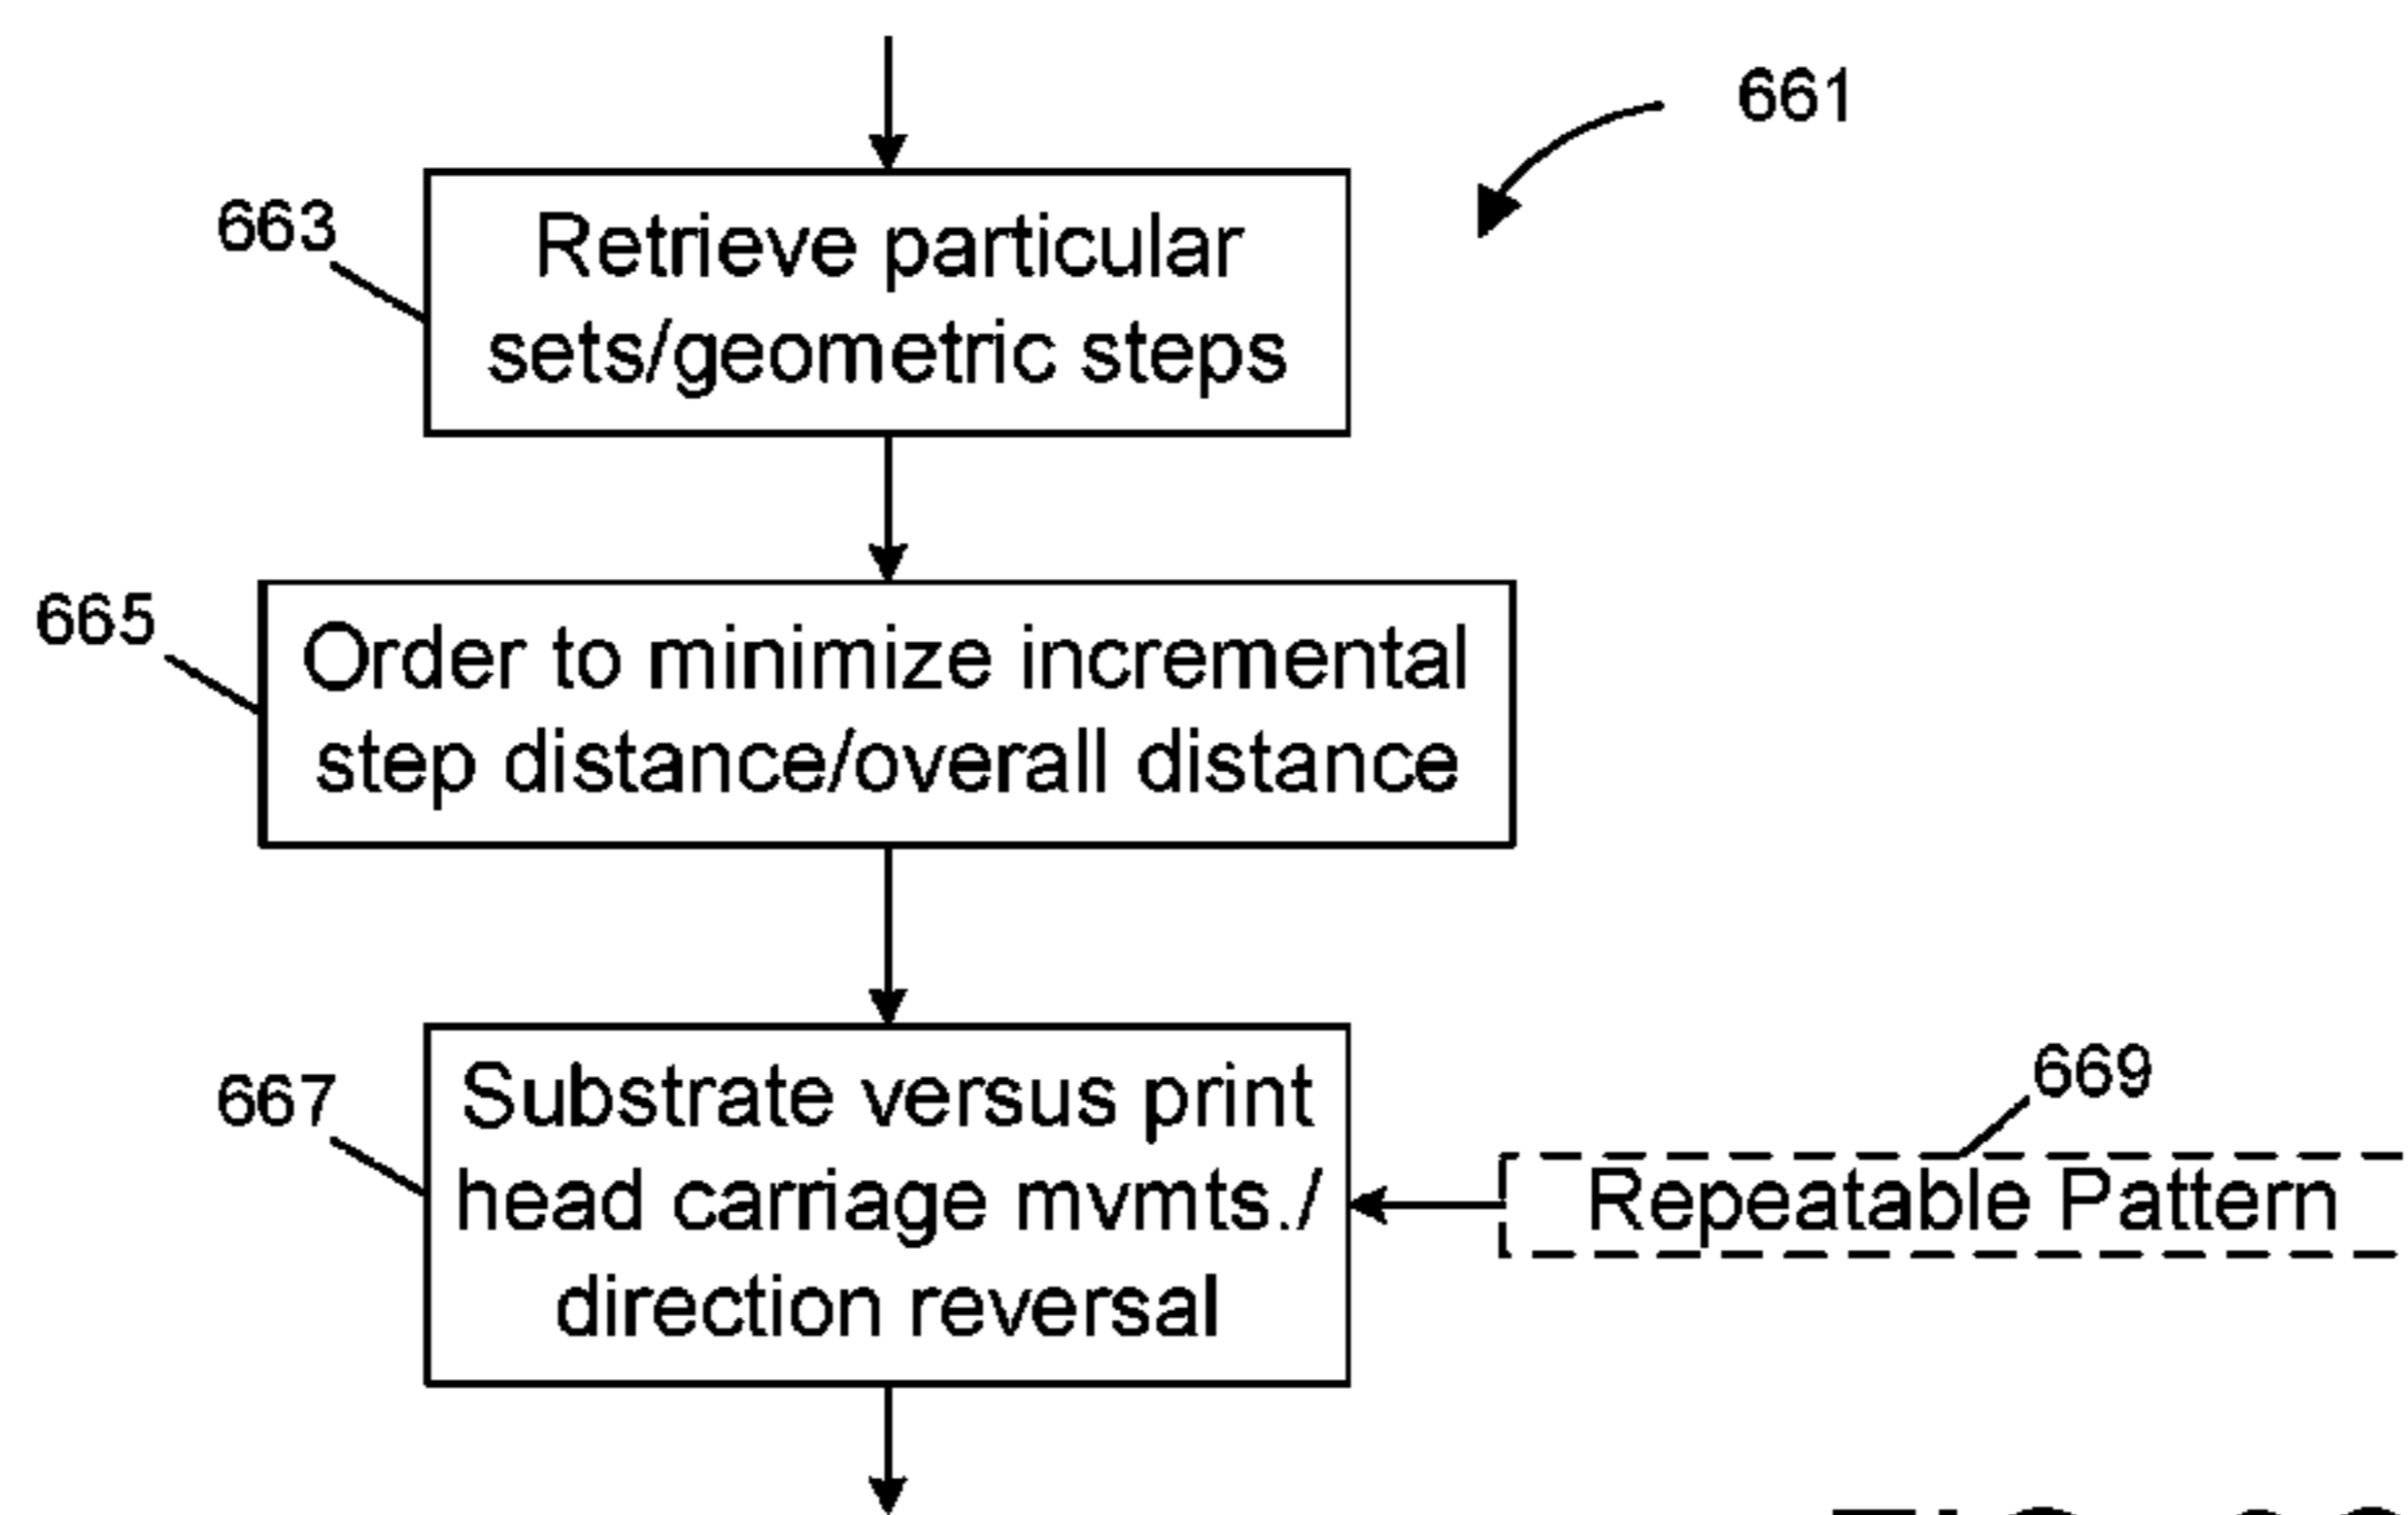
661

663

Retrieve particular sets/geometric steps

665

Order to minimize incremental step distance/overall distance

667

Substrate versus print head carriage mvmts./ direction reversal

669

Repeatable Pattern

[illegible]